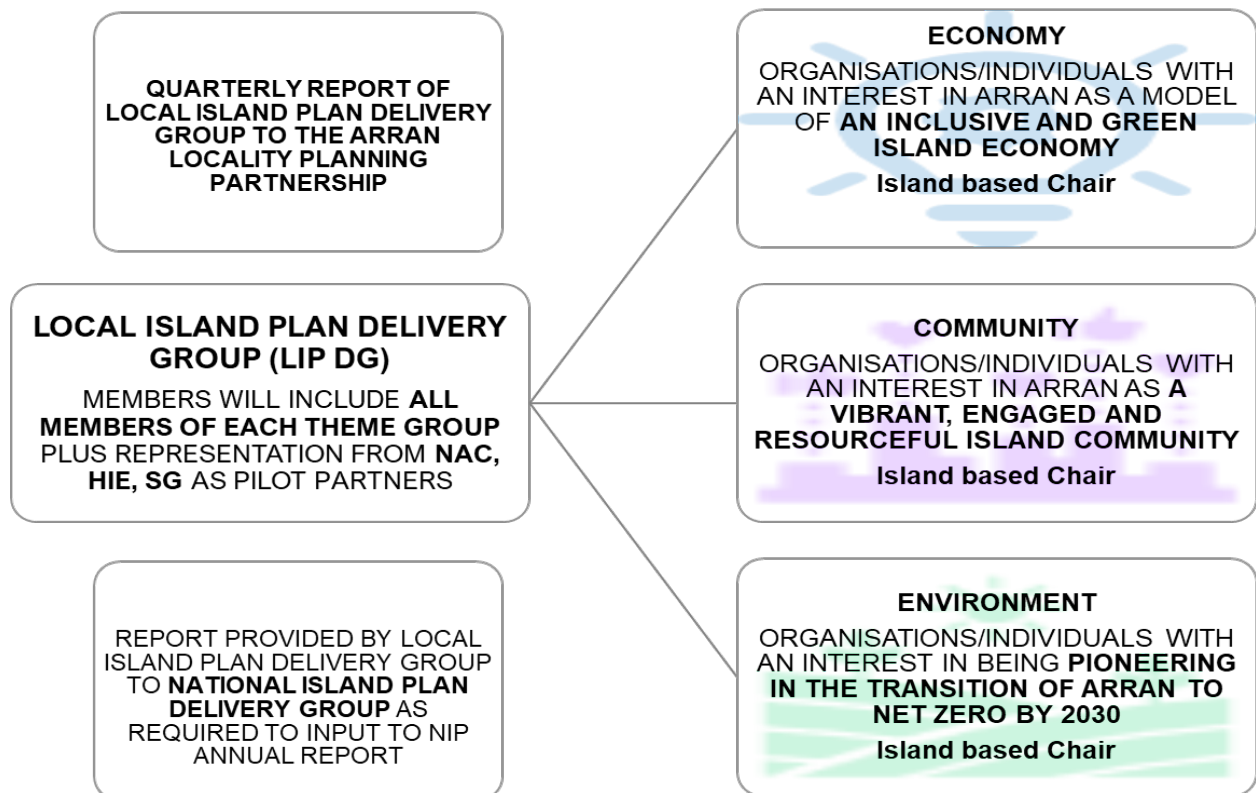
QUARTERLY REPORT OF LOCAL ISLAND PLAN DELIVERY GROUP TO THE ARRAN LOCALITY PLANNING PARTNERSHIP

LOCAL ISLAND PLAN DELIVERY GROUP (LIP DG)

MEMBERS WILL INCLUDE ALL MEMBERS OF EACH THEME GROUP PLUS REPRESENTATION FROM NAC, HIE, SG AS PILOT PARTNERS

REPORT PROVIDED BY LOCAL ISLAND PLAN DELIVERY GROUP TO NATIONAL ISLAND PLAN DELIVERY GROUP AS REQUIRED TO INPUT TO NIP ANNUAL REPORT

ECONOMY

ORGANISATIONS/INDIVIDUALS WITH AN INTEREST IN ARRAN AS A MODEL OF AN INCLUSIVE AND GREEN ISLAND ECONOMY

Island based Chair

COMMUNITY

ORGANISATIONS/INDIVIDUALS WITH AN INTEREST IN ARRAN AS A VIBRANT, ENGAGED AND RESOURCEFUL ISLAND COMMUNITY

Island based Chair

ENVIRONMENT

ORGANISATIONS/INDIVIDUALS WITH AN INTEREST IN BEING PIONEERING IN THE TRANSITION OF ARRAN TO NET ZERO BY 2030

Island based Chair